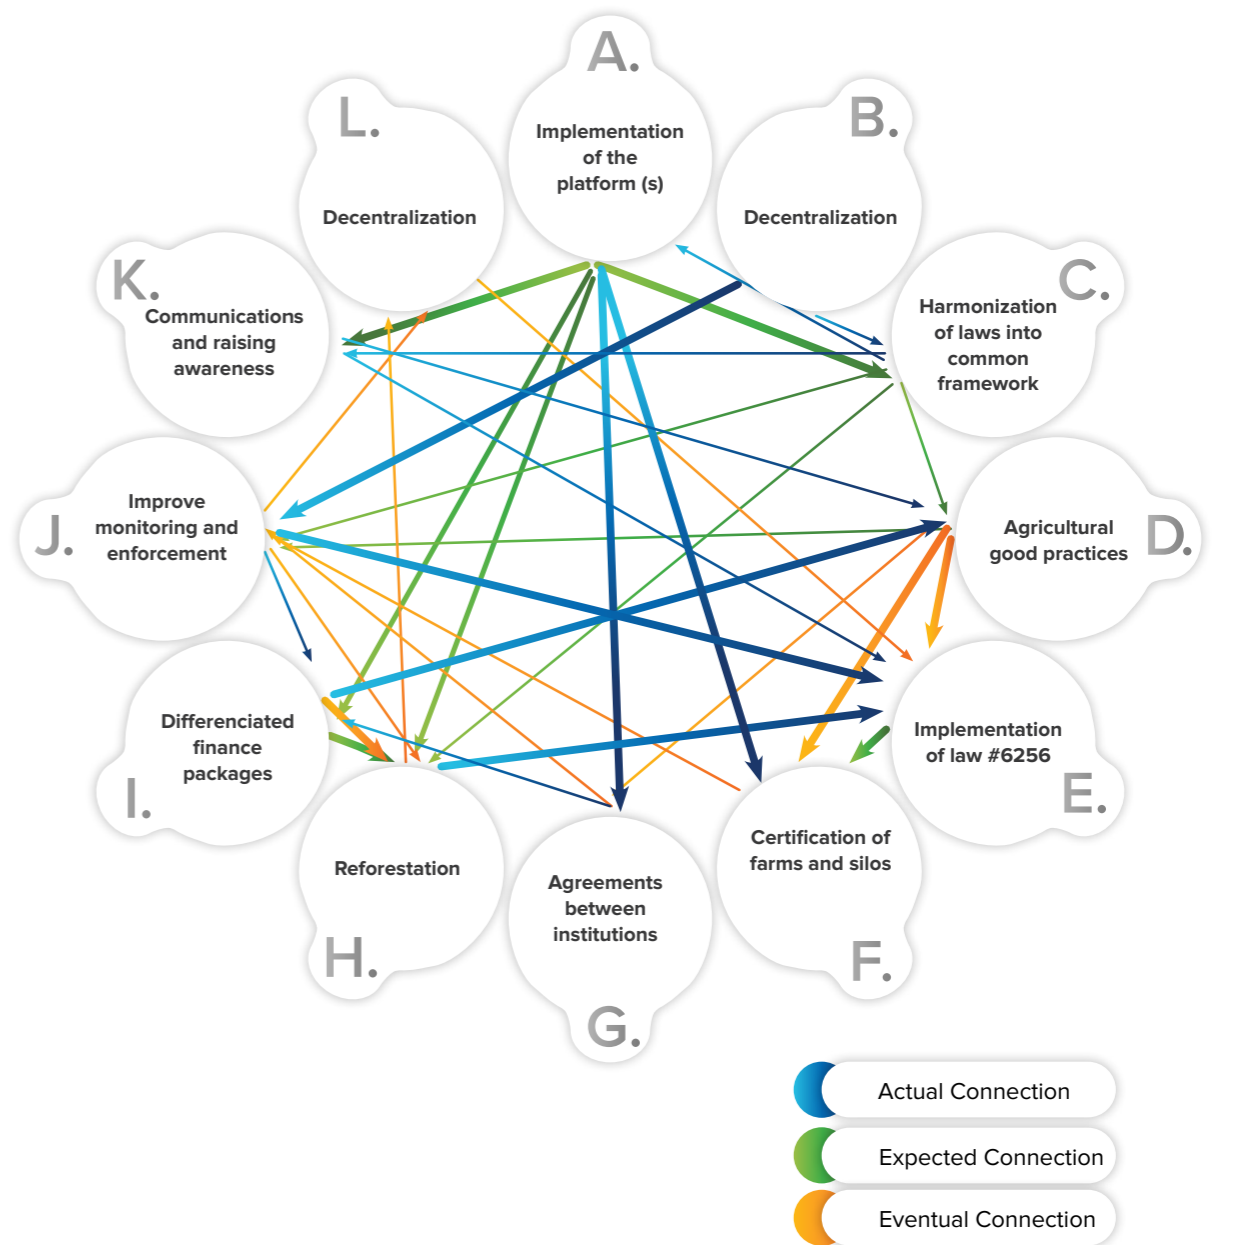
A.
Implementation of the platform (s)

B.
Decentralization

C.
Harmonization of laws into common framework

D.
Agricultural good practices

E.
Implementation of law #6256

F.
Certification of farms and silos

G.
Agreements between institutions

H.
Reforestation

I.
Differenciated finance packages

J.
Improve monitoring and enforcement

K.
Communications and raising awareness

L.
Decentralization

Actual Connection
Expected Connection
Eventual Connection